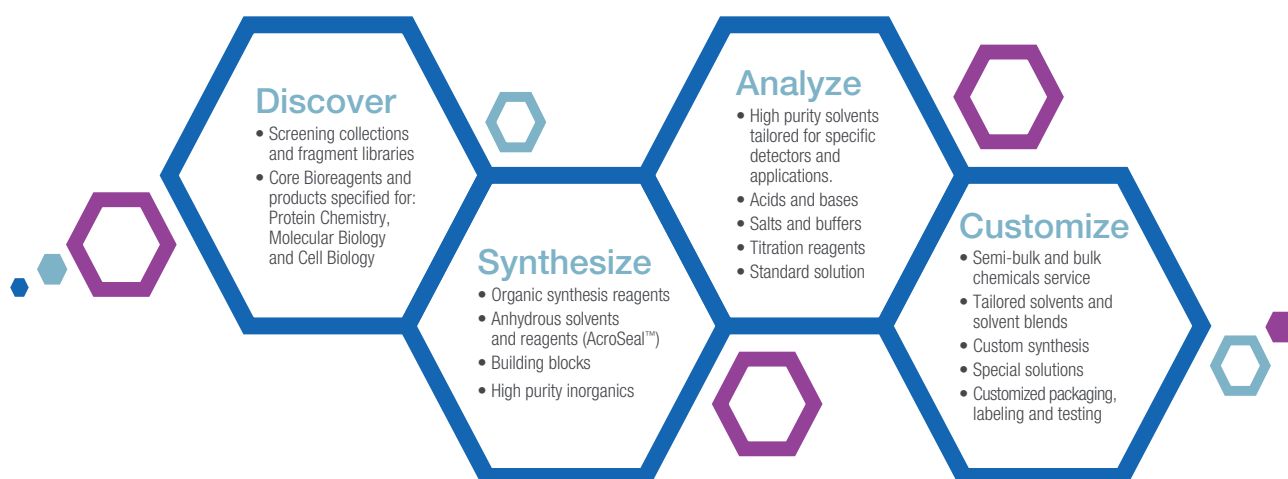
Discover
• Screening collections and fragment libraries
• Core Bioreagents and products specified for: Protein Chemistry, Molecular Biology and Cell Biology

Synthesize
• Organic synthesis reagents
• Anhydrous solvents and reagents (AcroSeal™)
• Building blocks
• High purity inorganics

Analyze
• High purity solvents tailored for specific detectors and applications.
• Acids and bases
• Salts and buffers
• Titration reagents
• Standard solution

Customize
• Semi-bulk and bulk chemicals service
• Tailored solvents and solvent blends
• Custom synthesis
• Special solutions
• Customized packaging, labeling and testing